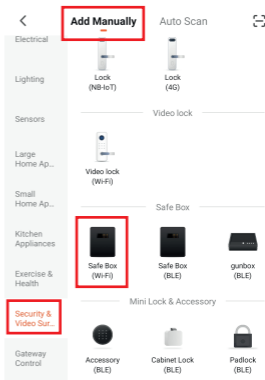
<

Add Manually

Auto Scan

Electrical

Lighting

Sensors

Large Home Ap...

Small Home Ap...

Kitchen Appliances

Exercise & Health

Security & Video Sur...

Gateway Control

Lock (NB-IoT)

Lock (4G)

Video lock

Video lock (Wi-Fi)

Safe Box

Safe Box (Wi-Fi)

Safe Box (BLE)

gunbox (BLE)

Mini Lock & Accessory

Accessory (BLE)

Cabinet Lock (BLE)

Padlock (BLE)